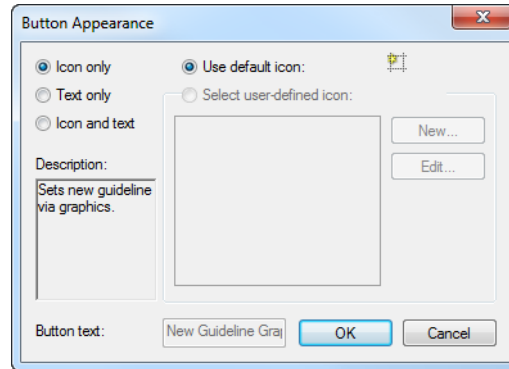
Button Appearance

Icon only
Text only
Icon and text

Use default icon:
Select user-defined icon:

New...
Edit...

Description:
Sets new guideline via graphics.

Button text:
New Guideline Grap
OK
Cancel